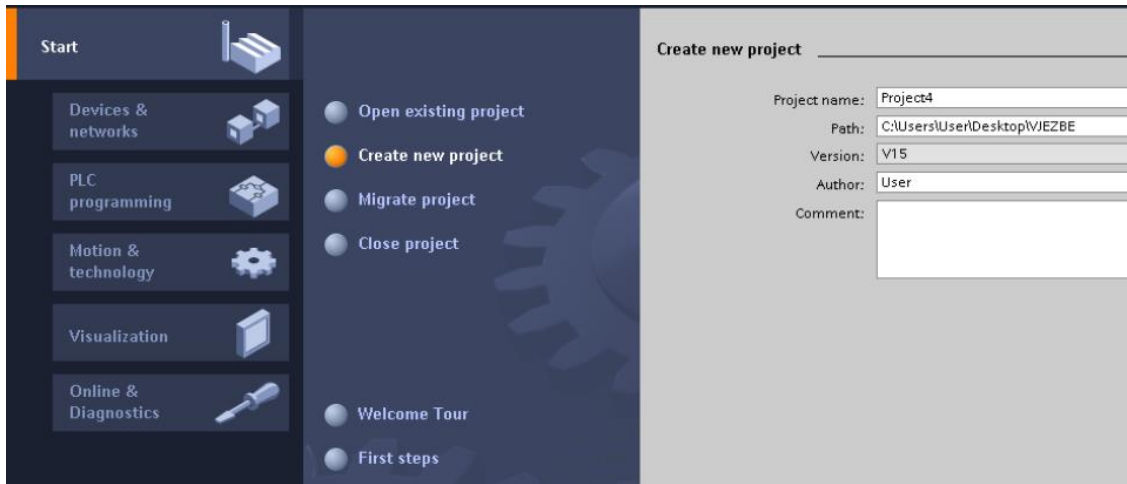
Start

Devices & networks

PLC programming

Motion & technology

Visualization

Online & Diagnostics

Open existing project

Create new project

Migrate project

Close project

Welcome Tour

First steps

Create new project

Project name: Project4

Path: C:\Users\User\Desktop\VJEZBE

Version: V15

Author: User

Comment: